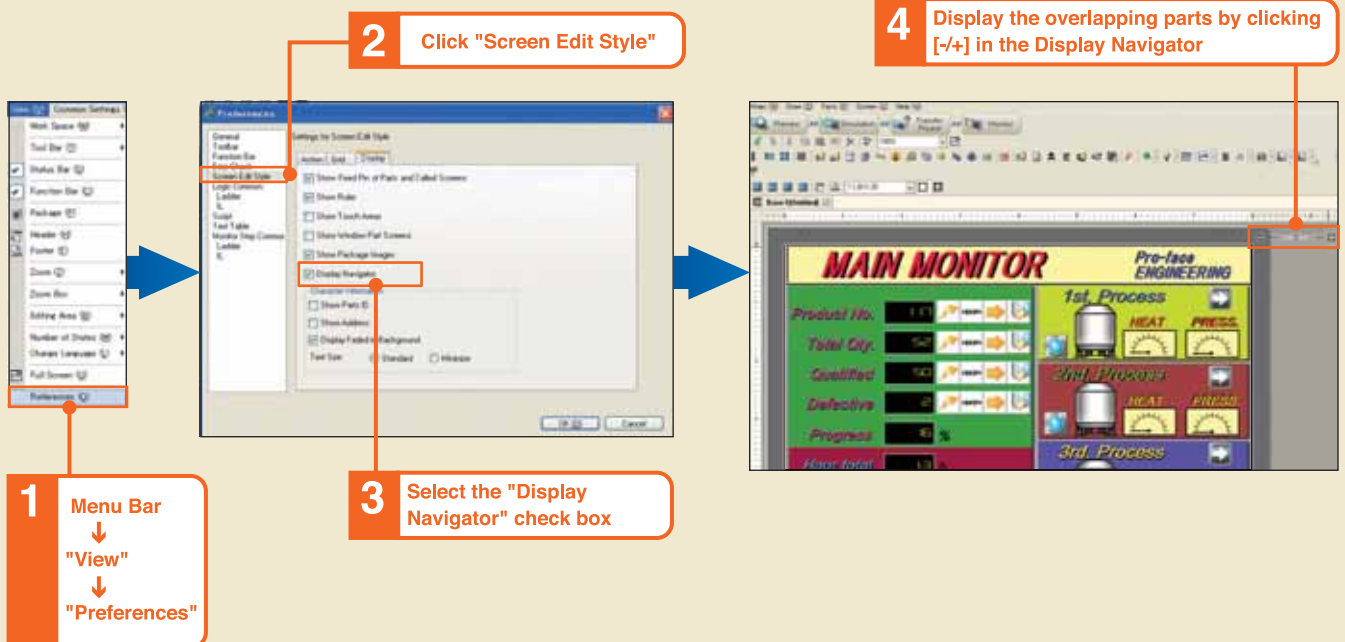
2 Click "Screen Edit Style"

4 Display the overlapping parts by clicking [-/+] in the Display Navigator

View Common Settings
Work Space
Tool Bar
Status Bar
Function Bar
Package
Header
Footer
Zoom
Zoom Box
Editing Area
Number of States
Change Language
Full Screen
Preferences

Preferences
General
Toolbar
Function Bar
Screen Edit Style
Logic Common
Ladder
IL
Script
Text Table
Monitor Step Common
Ladder
IL

Settings for Screen Edit Style
Action Grid Display
Show Feed Pin of Parts and Called Screens
Show Ruler
Show Touch Areas
Show Window Part Screens
Show Package Images
Display Navigator
Character Attributes
Show Parts ID
Show Address
Display Faded in Background
Text Size
Standard
Minimize
OK
Cancel

MAIN MONITOR
Pro-face ENGINEERING
Product No.
Total Qty.
Qualified
Defective
Progress
1st. Process
HEAT
PRESS.
2nd. Process
HEAT
PRESS.
3rd. Process
%

1 Menu Bar
↓
"View"
↓
"Preferences"

3 Select the "Display Navigator" check box